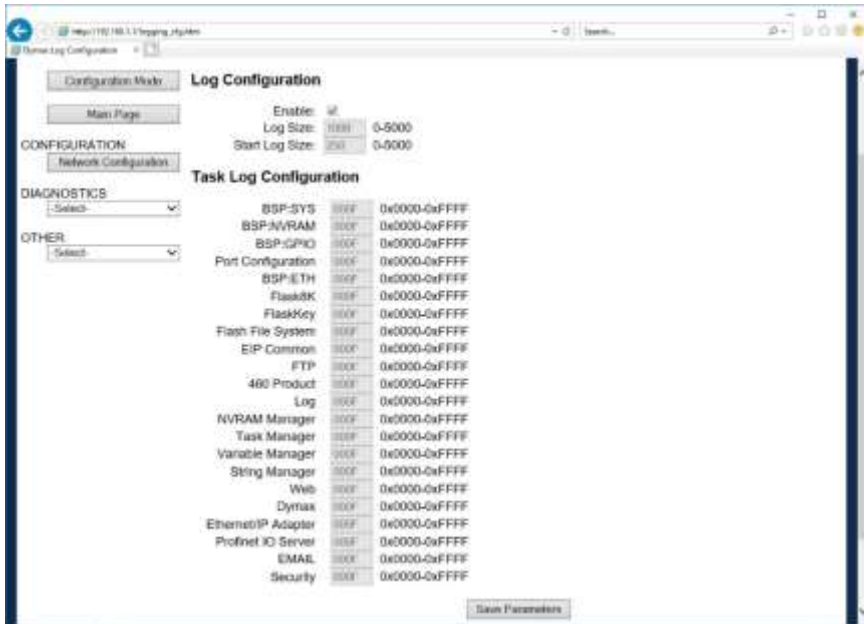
http://192.168.1.1/logging_cfg.htm
Search...
Dymax Log Configuration

Configuration Mode

Main Page

CONFIGURATION

Network Configuration

DIAGNOSTICS

-Select-

OTHER

-Select-

Log Configuration

Enable: ☑

Log Size: 1000 0-5000

Start Log Size: 250 0-5000

Task Log Configuration

| | | |
|---|---|---|
| BSP:SYS | 000F | 0x0000-0xFFFF |
| BSP:NVRAM | 000F | 0x0000-0xFFFF |
| BSP:GPIO | 000F | 0x0000-0xFFFF |
| Port Configuration | 000F | 0x0000-0xFFFF |
| BSP:ETH | 000F | 0x0000-0xFFFF |
| Flash8K | 000F | 0x0000-0xFFFF |
| FlashKey | 000F | 0x0000-0xFFFF |
| Flash File System | 000F | 0x0000-0xFFFF |
| EIP Common | 000F | 0x0000-0xFFFF |
| FTP | 000F | 0x0000-0xFFFF |
| 460 Product | 000F | 0x0000-0xFFFF |
| Log | 000F | 0x0000-0xFFFF |
| NVRAM Manager | 000F | 0x0000-0xFFFF |
| Task Manager | 000F | 0x0000-0xFFFF |
| Variable Manager | 000F | 0x0000-0xFFFF |
| String Manager | 000F | 0x0000-0xFFFF |
| Web | 000F | 0x0000-0xFFFF |
| Dymax | 000F | 0x0000-0xFFFF |
| Ethernet/IP Adapter | 000F | 0x0000-0xFFFF |
| Profinet IO Server | 000F | 0x0000-0xFFFF |
| EMAIL | 000F | 0x0000-0xFFFF |
| Security | 000F | 0x0000-0xFFFF |

Save Parameters